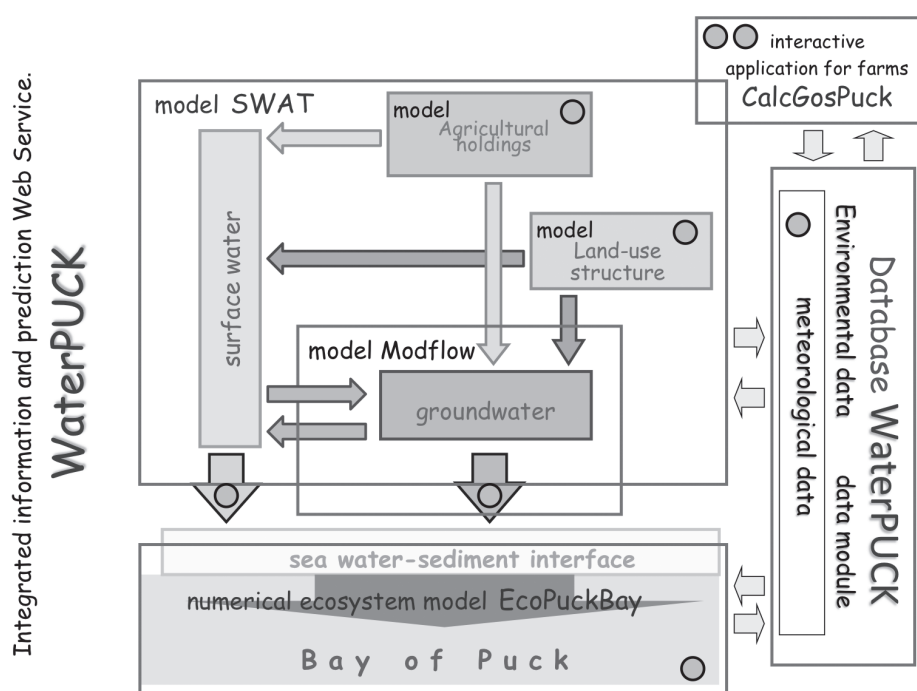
Integrated information and prediction Web Service.
WaterPUCK

interactive application for farms
CalcGosPuck

model SWAT

model
Agricultural holdings

surface water

model
Land-use structure

model Modflow

groundwater

Database WaterPUCK
Environmental data
data module
meteorological data

sea water-sediment interface

numerical ecosystem model EcoPuckBay

Bay of Puck